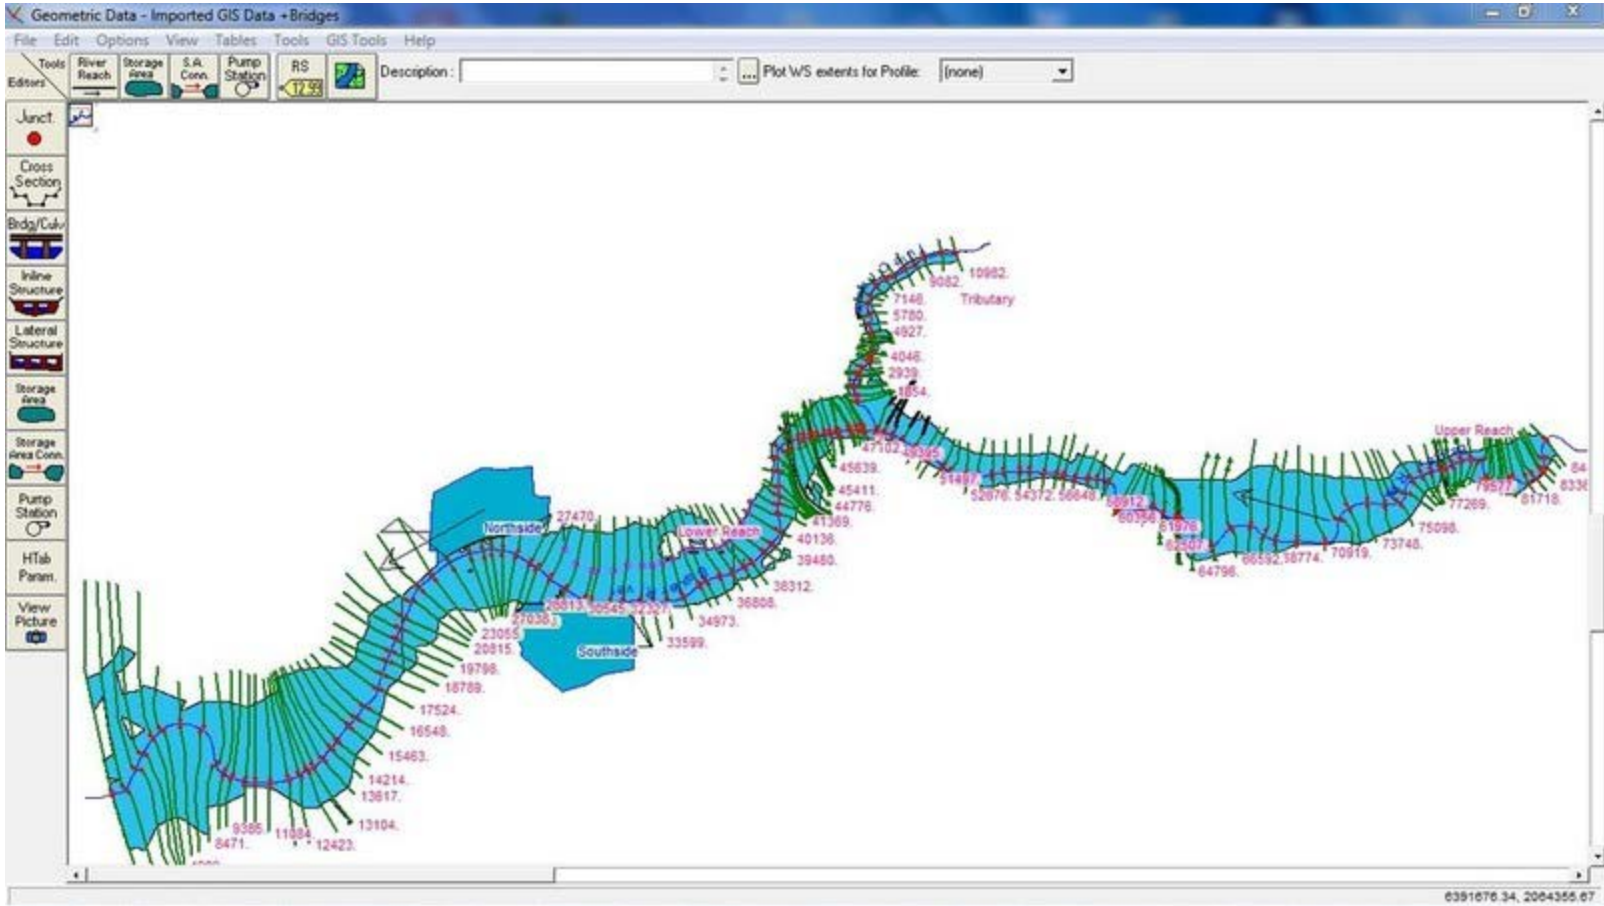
Geometric Data - Imported GIS Data +Bridges
File Edit Options View Tables Tools GIS Tools Help
Tools Editors River Reach Storage Area S.A. Conn. Pump Station RS 12.99 Description : ... Plot WS extents for Profile: (none)
Junct.
Cross Section
Brdg/Culv
Inline Structure
Lateral Structure
Storage Area
Storage Area Conn.
Pump Station
HTab Param.
View Picture
10982.
9082.
Tributary
7146.
5780.
4927.
4046.
2939.
1854.
47102
49395
45639.
45411.
44776.
41369.
40136.
39480.
38312.
36808.
34973.
33599.
51497
52876
54372
56648
58912
60356
61976
62507
64796
66592
68774
70919
73748
75098
77269
79577
81718
84
8336
Upper Reach
Lower Reach
Northside
27470.
28813.
30545
32327
27038.
23055
20815.
19798.
18789.
Southside
17524.
16548.
15463.
14214.
13617.
13104.
12423.
11084.
9385.
8471.
6391676.34, 2064356.67